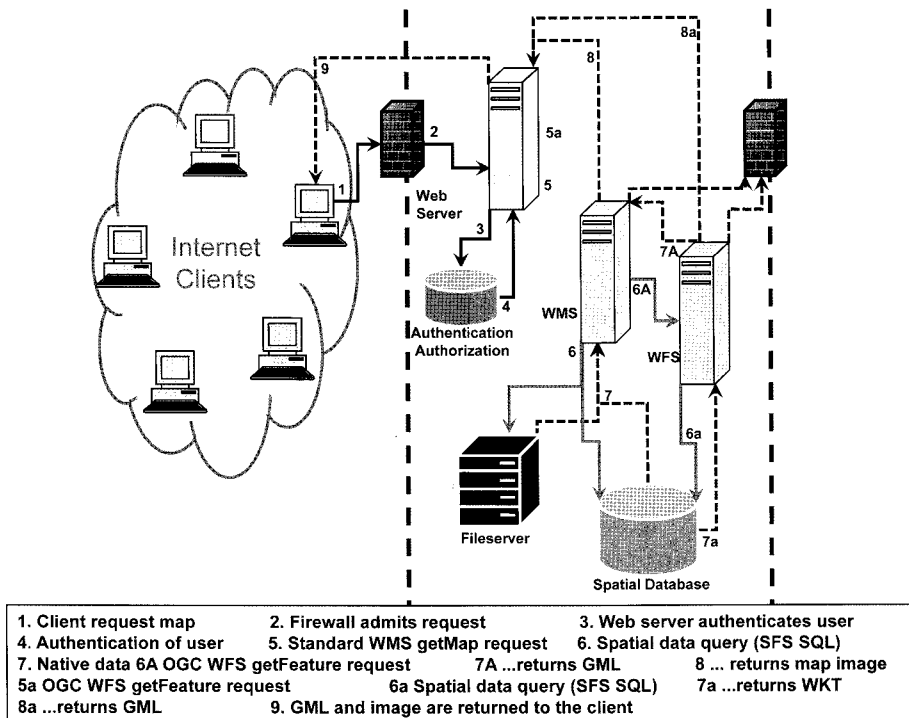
Internet Clients

1
2
9
8
8a
5a
5
3
4
Web Server
Authentication Authorization
WMS
WFS
6A
7A
6
7
6a
7a
Fileserver
Spatial Database

1. Client request map 2. Firewall admits request 3. Web server authenticates user
4. Authentication of user 5. Standard WMS getMap request 6. Spatial data query (SFS SQL)
7. Native data 6A OGC WFS getFeature request 7A ...returns GML 8 ... returns map image
5a OGC WFS getFeature request 6a Spatial data query (SFS SQL) 7a ...returns WKT
8a ...returns GML 9. GML and image are returned to the client